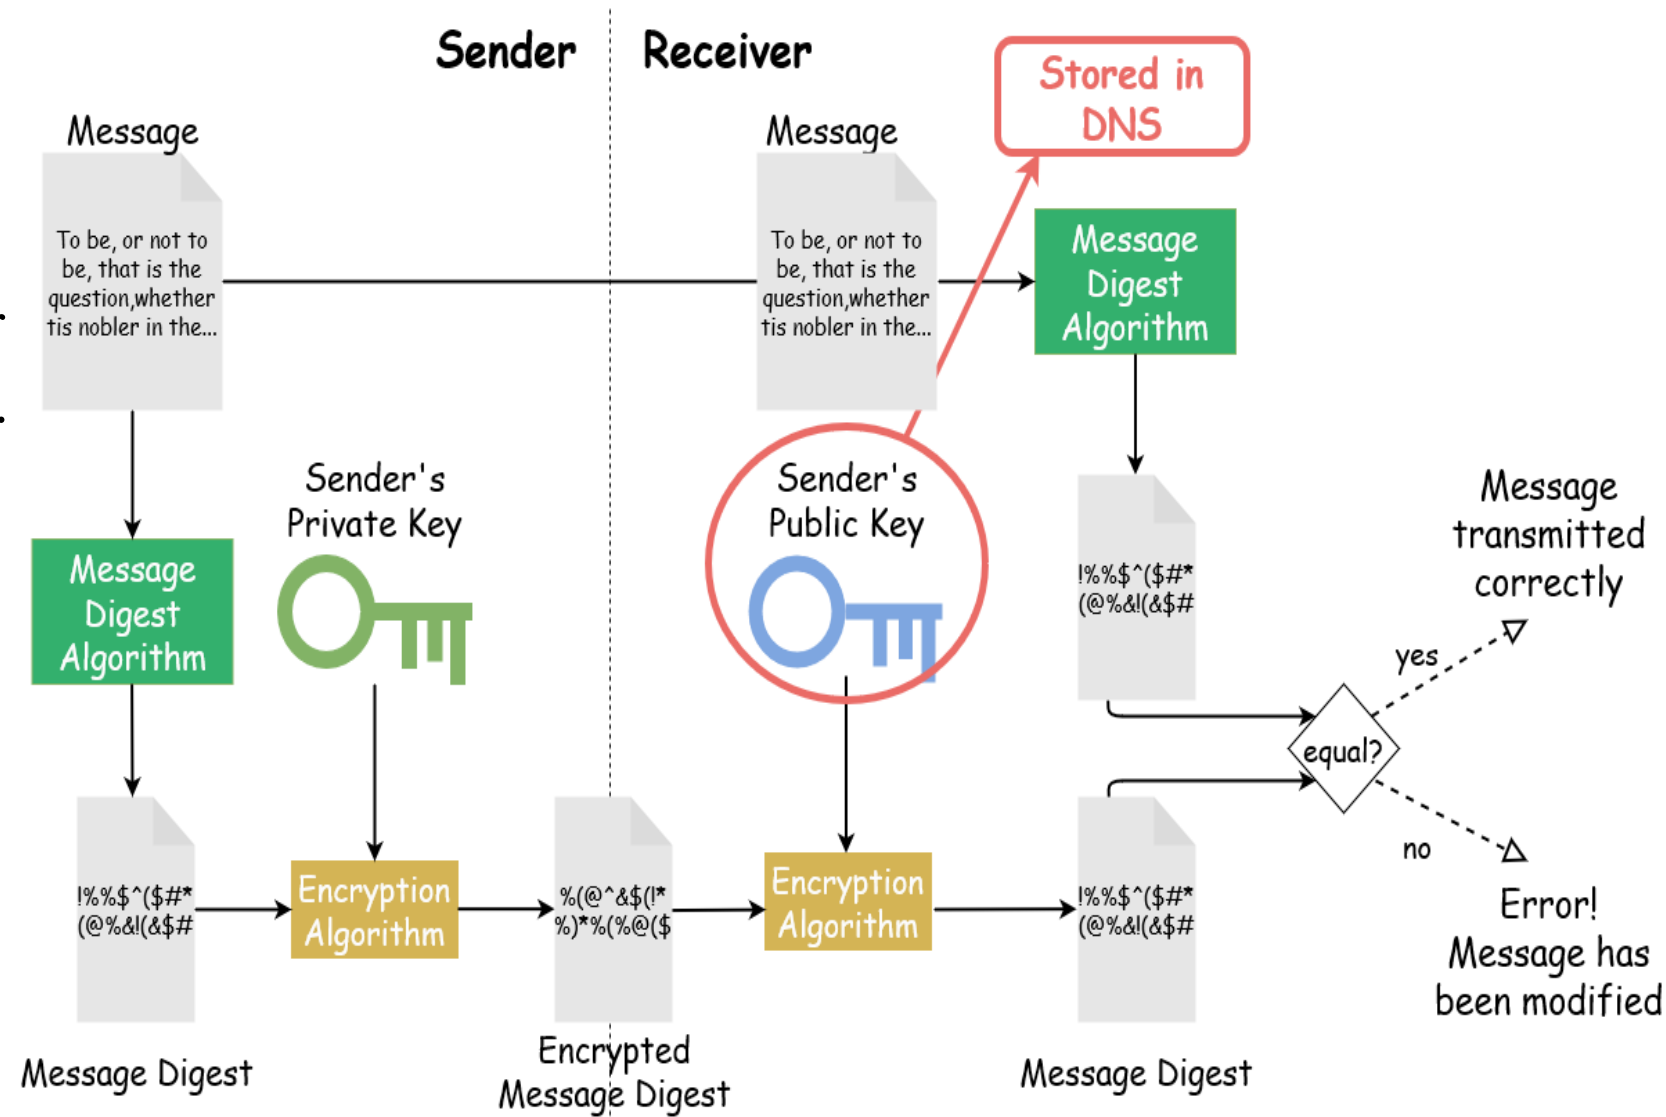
Sender

Receiver

Stored in DNS

Message

To be, or not to be, that is the question,whether tis nobler in the...

Message

To be, or not to be, that is the question,whether tis nobler in the...

Message Digest Algorithm

Sender's Private Key

Sender's Public Key

Message Digest Algorithm

!%%$^($#*(@%&!(&$#

Message transmitted correctly

yes

equal?

no

!%%$^($#*(@%&!(&$#

Encryption Algorithm

%(@^&$(!*%)*%(%@($

Encryption Algorithm

!%%$^($#*(@%&!(&$#

Error! Message has been modified

Message Digest

Encrypted Message Digest

Message Digest